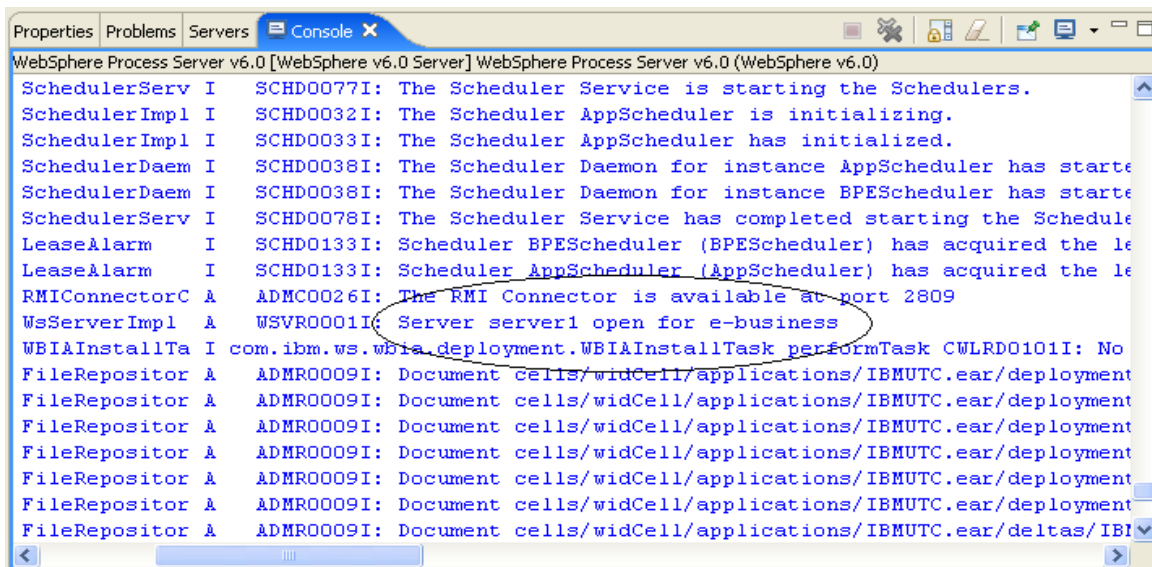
Properties Problems Servers Console

WebSphere Process Server v6.0 [WebSphere Process Server] WebSphere Process Server v6.0 (WebSphere v6.0)

SchedulerServ I SCHD0077I: The Scheduler Service is starting the Schedulers.
SchedulerImpl I SCHD0032I: The Scheduler AppScheduler is initializing.
SchedulerImpl I SCHD0033I: The Scheduler AppScheduler has initialized.
SchedulerDaem I SCHD0038I: The Scheduler Daemon for instance AppScheduler has starte
SchedulerDaem I SCHD0038I: The Scheduler Daemon for instance BPEScheduler has starte
SchedulerServ I SCHD0078I: The Scheduler Service has completed starting the Schedule
LeaseAlarm I SCHD0133I: Scheduler BPEScheduler (BPEScheduler) has acquired the le
LeaseAlarm I SCHD0133I: Scheduler AppScheduler (AppScheduler) has acquired the le
RMIConnectorC A ADMC0026I: The RMI Connector is available at port 2809
WsServerImpl A WSVR0001I: Server server1 open for e-business
WBIAInstallTa I com.ibm.ws.wbia.deployment.WBIAInstallTask performTask CWLRD0101I: No
FileRepositor A ADMR0009I: Document cells/widCell/applications/IBMUTC.ear/deployment
FileRepositor A ADMR0009I: Document cells/widCell/applications/IBMUTC.ear/deployment
FileRepositor A ADMR0009I: Document cells/widCell/applications/IBMUTC.ear/deployment
FileRepositor A ADMR0009I: Document cells/widCell/applications/IBMUTC.ear/deployment
FileRepositor A ADMR0009I: Document cells/widCell/applications/IBMUTC.ear/deployment
FileRepositor A ADMR0009I: Document cells/widCell/applications/IBMUTC.ear/deployment
FileRepositor A ADMR0009I: Document cells/widCell/applications/IBMUTC.ear/deltas/IBM